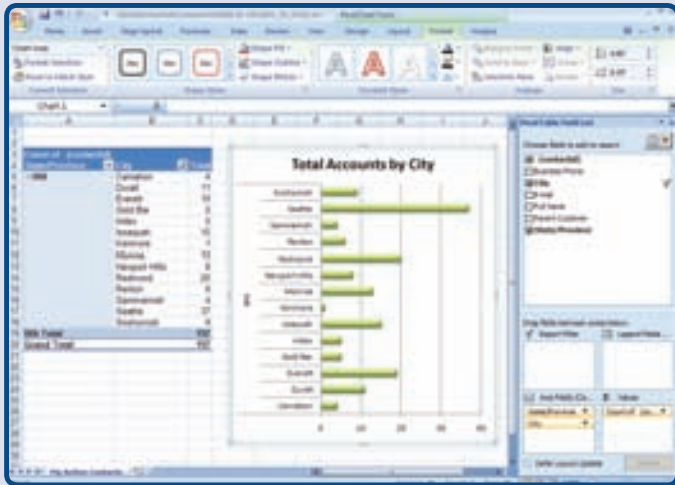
Total Accounts by City

Chart 1

Carnation
Duvall
Everett
Gold Bar
Index
Issaquah
Kenmore
Monroe
Newport Hills
Redmond
Renton
Sammamish
Seattle
Snohomish

WA Total
Grand Total

Snohomish
Seattle
Sammamish
Renton
Redmond
Newport Hills
Monroe
Kenmore
Issaquah
Index
Gold Bar
Everett
Duvall
Carnation

0
10
20
30
40

PivotTable Field List
Choose fields to add to report:
Report Filter
Column Labels
Axis Fields (Ca...
Values
Defer Layout Update
Update